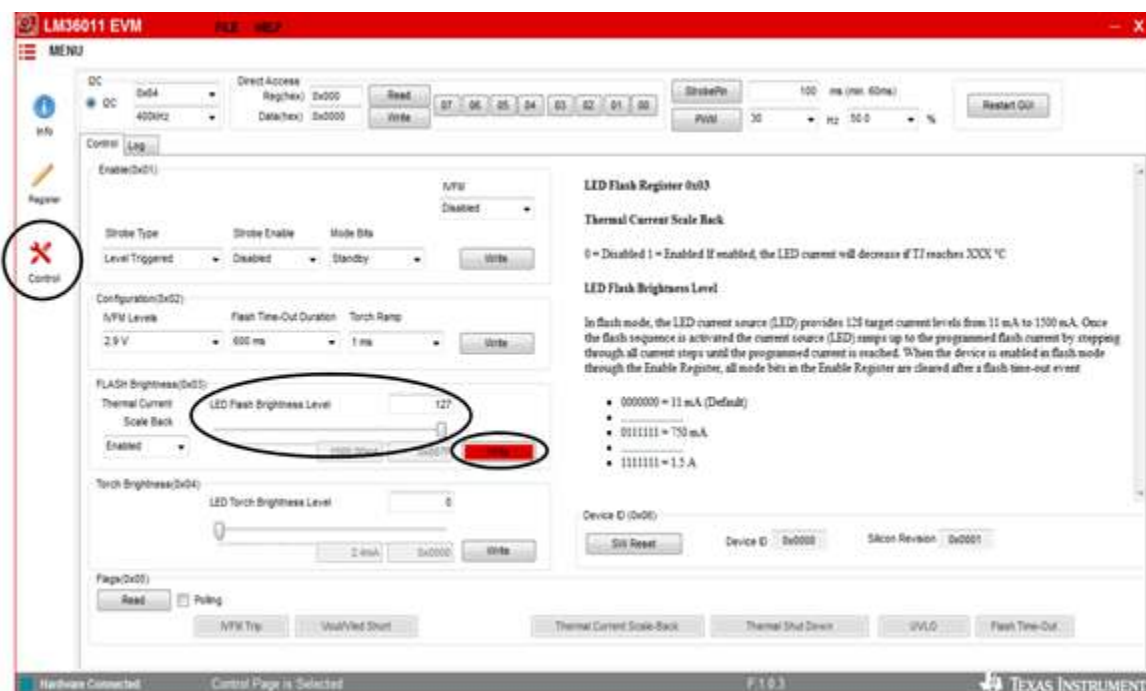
LM36011 EVM FILE HELP

MENU

Info

Register

Control

I2C
I2C 0x64
400kHz

Direct Access
Reg(hex) 0x000
Data(hex) 0x0000
Read
Write

07 06 05 04 03 02 01 00

StrobePin
100 ms (min. 60ms)
PWM 30 Hz 50.0 %

Restart GUI

Control Log

Enable(0x01)
IVFM
Disabled
Strobe Type
Strobe Enable
Mode Bits
Level Triggered
Disabled
Standby
Write

Configuration(0x02)
IVFM Levels
Flash Time-Out Duration
Torch Ramp
2.9 V
600 ms
1 ms
Write

FLASH Brightness(0x03)
Thermal Current Scale Back
Enabled
LED Flash Brightness Level
127
1500.00mA
0x007F
Write

Torch Brightness(0x04)
LED Torch Brightness Level
0
2.4mA
0x0000
Write

LED Flash Register 0x03

Thermal Current Scale Back

0 = Disabled 1 = Enabled If enabled, the LED current will decrease if TJ reaches XXX °C

LED Flash Brightness Level

In flash mode, the LED current source (LED) provides 128 target current levels from 11 mA to 1500 mA. Once the flash sequence is activated the current source (LED) ramps up to the programmed flash current by stepping through all current steps until the programmed current is reached. When the device is enabled in flash mode through the Enable Register, all mode bits in the Enable Register are cleared after a flash-time-out event

• 0000000 = 11 mA (Default)
• .............
• 0111111 = 750 mA
• .............
• 1111111 = 1.5 A

Device ID (0x06)
SW Reset
Device ID 0x0000
Silicon Revision 0x0001

Flags(0x05)
Read
Polling
IVFM Trip
Vout/Vled Short
Thermal Current Scale-Back
Thermal Shut Down
UVLO
Flash Time-Out

Hardware Connected
Control Page is Selected
F.1.0.3
TEXAS INSTRUMENTS